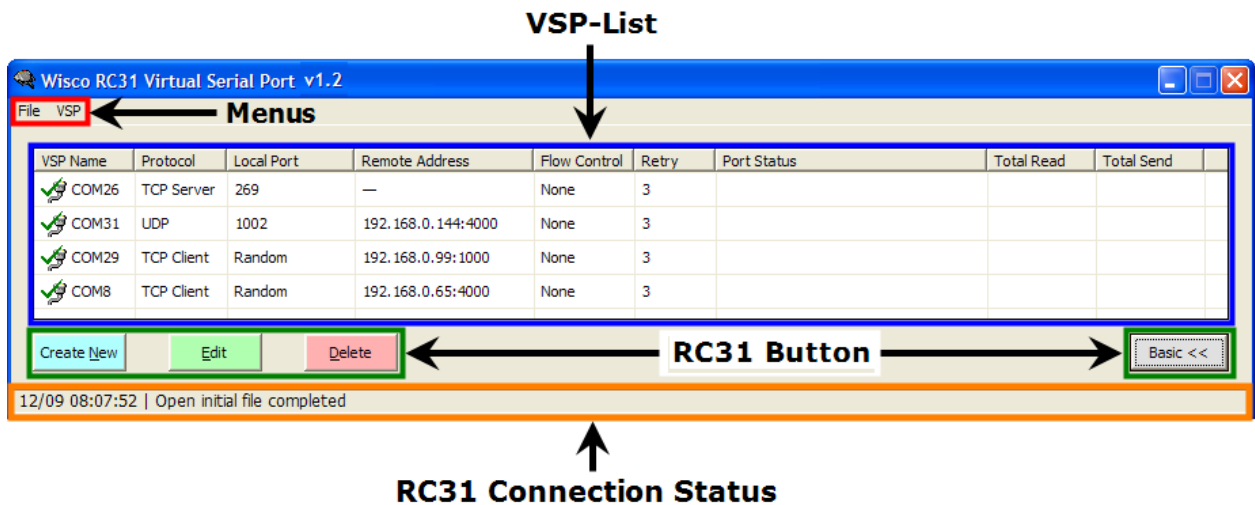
VSP-List

Wisco RC31 Virtual Serial Port v1.2

File VSP

Menus

| VSP Name | Protocol | Local Port | Remote Address | Flow Control | Retry | Port Status | Total Read | Total Send |
|---|---|---|---|---|---|---|---|---|
| COM26 | TCP Server | 269 | — | None | 3 | | | |
| COM31 | UDP | 1002 | 192.168.0.144:4000 | None | 3 | | | |
| COM29 | TCP Client | Random | 192.168.0.99:1000 | None | 3 | | | |
| COM8 | TCP Client | Random | 192.168.0.65:4000 | None | 3 | | | |

Create New

Edit

Delete

RC31 Button

Basic <<

12/09 08:07:52 | Open initial file completed

RC31 Connection Status